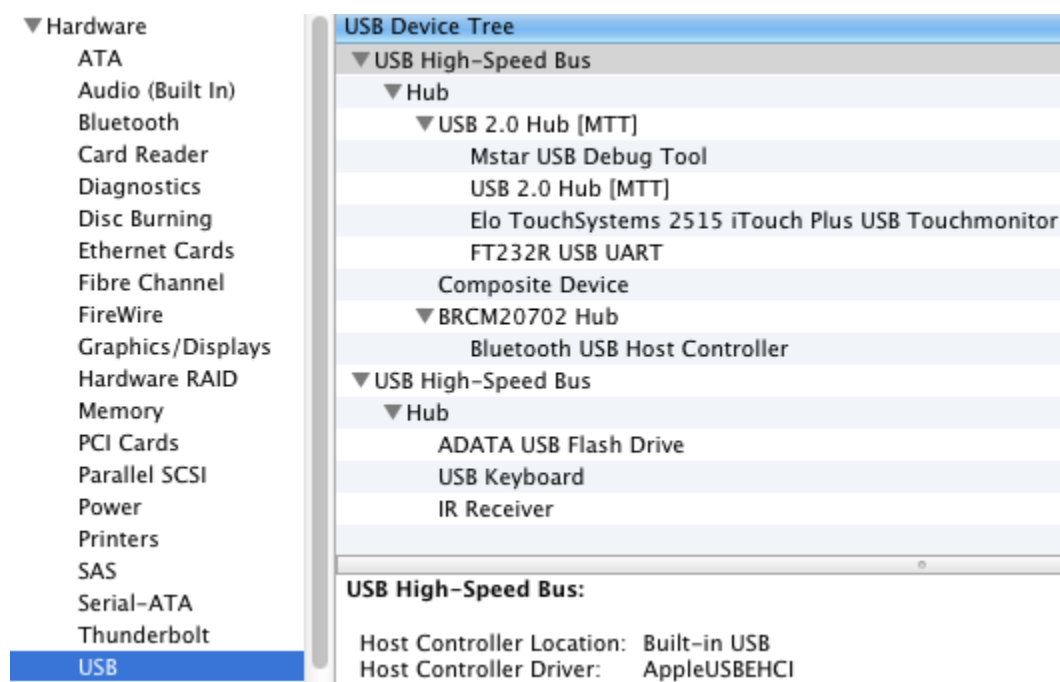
▼Hardware
ATA
Audio (Built In)
Bluetooth
Card Reader
Diagnostics
Disc Burning
Ethernet Cards
Fibre Channel
FireWire
Graphics/Displays
Hardware RAID
Memory
PCI Cards
Parallel SCSI
Power
Printers
SAS
Serial-ATA
Thunderbolt
USB

USB Device Tree
▼USB High-Speed Bus
▼Hub
▼USB 2.0 Hub [MTT]
Mstar USB Debug Tool
USB 2.0 Hub [MTT]
Elo TouchSystems 2515 iTouch Plus USB Touchmonitor
FT232R USB UART
Composite Device
▼BRCM20702 Hub
Bluetooth USB Host Controller
▼USB High-Speed Bus
▼Hub
ADATA USB Flash Drive
USB Keyboard
IR Receiver

USB High-Speed Bus:

Host Controller Location: Built-in USB
Host Controller Driver: AppleUSBEHCI